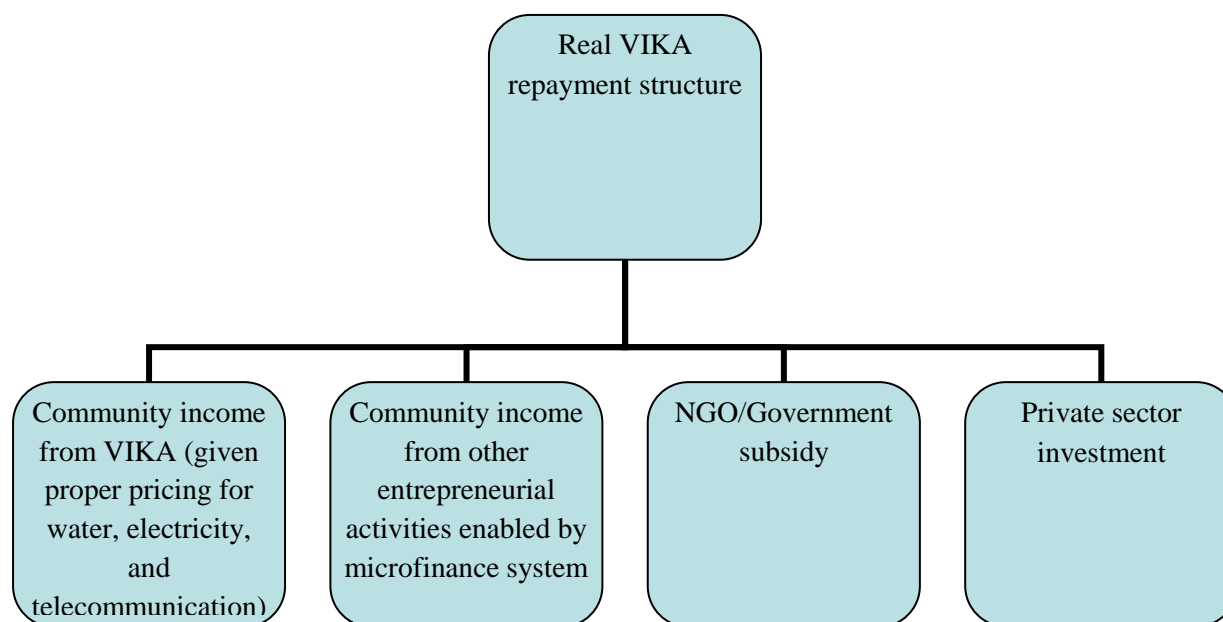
Real VIKA repayment structure

Community income from VIKA (given proper pricing for water, electricity, and telecommunication)

Community income from other entrepreneurial activities enabled by microfinance system

NGO/Government subsidy

Private sector investment